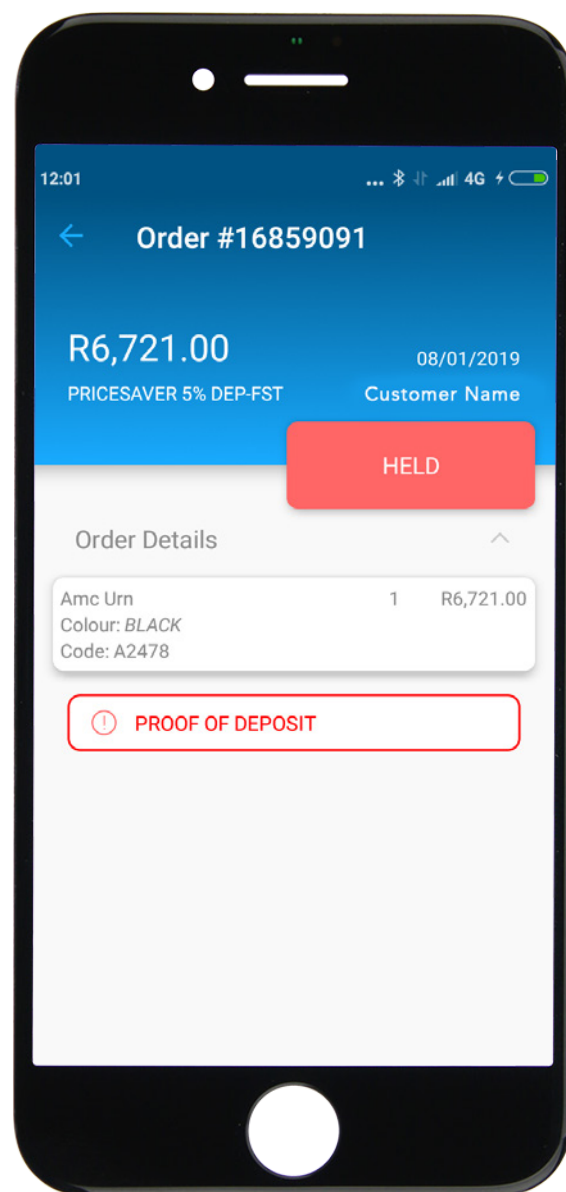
12:01 ... 4G

Order #16859091

R6,721.00

08/01/2019

PRICESAVER 5% DEP-FST

Customer Name

HELD

Order Details

| Amc Urn | 1 | R6,721.00 |
|---|---|---|
| Colour: *BLACK* | | |
| Code: A2478 | | |

PROOF OF DEPOSIT